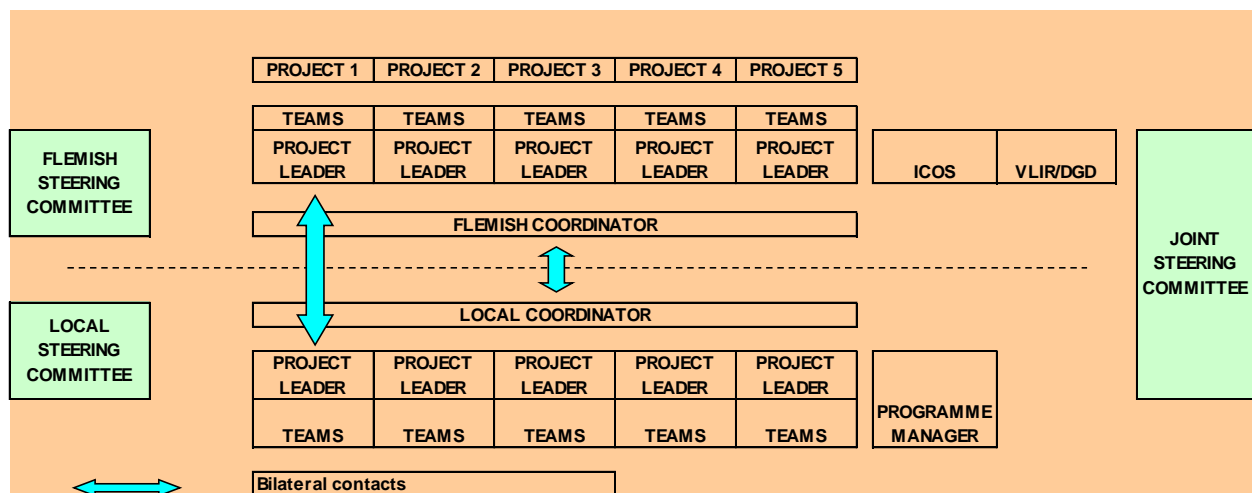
| PROJECT 1 | PROJECT 2 | PROJECT 3 | PROJECT 4 | PROJECT 5 |
|---|---|---|---|---|

| TEAMS | TEAMS | TEAMS | TEAMS | TEAMS |
|---|---|---|---|---|
| PROJECT LEADER | PROJECT LEADER | PROJECT LEADER | PROJECT LEADER | PROJECT LEADER |

ICOS

VLIR/DGD

FLEMISH STEERING COMMITTEE

FLEMISH COORDINATOR

JOINT STEERING COMMITTEE

LOCAL STEERING COMMITTEE

LOCAL COORDINATOR

| PROJECT LEADER | PROJECT LEADER | PROJECT LEADER | PROJECT LEADER | PROJECT LEADER |
|---|---|---|---|---|
| TEAMS | TEAMS | TEAMS | TEAMS | TEAMS |

PROGRAMME MANAGER

Bilateral contacts